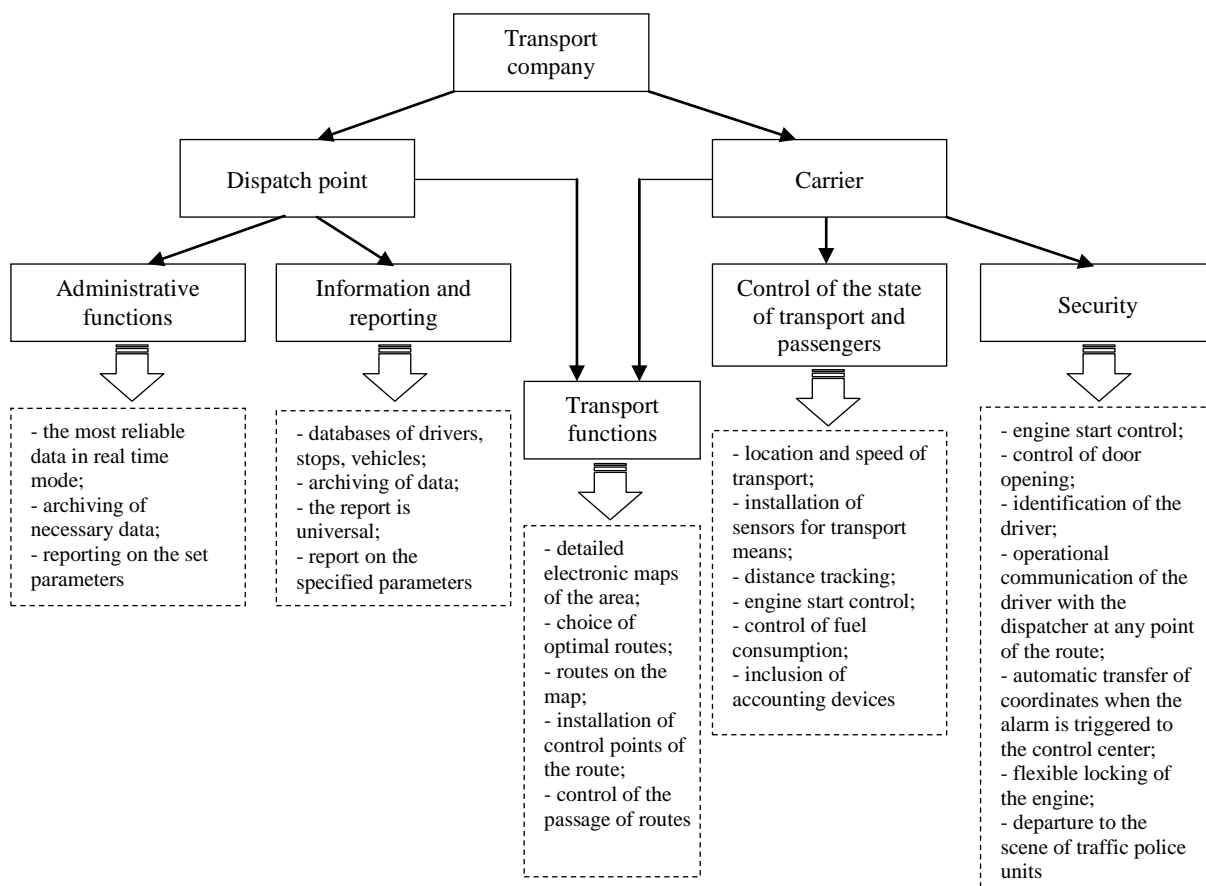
Transport company

Dispatch point

Carrier

Administrative functions

Information and reporting

Control of the state of transport and passengers

Security

- the most reliable data in real time mode;
- archiving of necessary data;
- reporting on the set parameters

- databases of drivers, stops, vehicles;
- archiving of data;
- the report is universal;
- report on the specified parameters

Transport functions

- detailed electronic maps of the area;
- choice of optimal routes;
- routes on the map;
- installation of control points of the route;
- control of the passage of routes

- location and speed of transport;
- installation of sensors for transport means;
- distance tracking;
- engine start control;
- control of fuel consumption;
- inclusion of accounting devices

- engine start control;
- control of door opening;
- identification of the driver;
- operational communication of the driver with the dispatcher at any point of the route;
- automatic transfer of coordinates when the alarm is triggered to the control center;
- flexible locking of the engine;
- departure to the scene of traffic police units